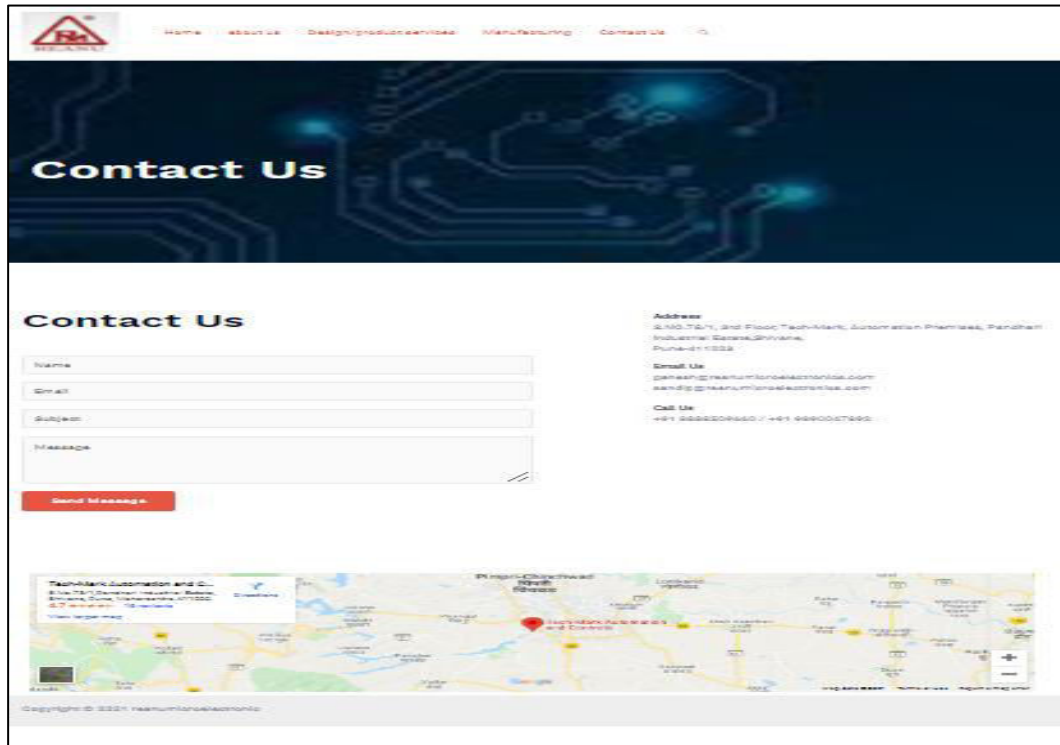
Home about us Design/production services Manufacturing Contact Us

Contact Us

Contact Us

Name

Email

Subject

Message

Send Message

Address
S.NO.78/1, 2nd Floor, Tech-Mark, Automation Premises, Pandhari Industrial Estate, Shivane, Pune-411023

Email Us
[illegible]@reenumlicroelectronics.com
sandip@reenumlicroelectronics.com

Call Us
+91 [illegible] / +91 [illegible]

Tech-Mark Automation and C...
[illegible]
4.7 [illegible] reviews
View larger map
Directions

Pimpri-Chinchwad

Tech-Mark Automation and Controls

Google

Copyright © 2021 reenumlicroelectronic